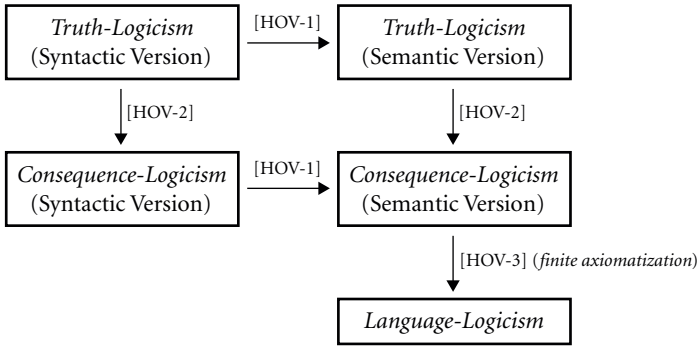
Truth-Logicism
(Syntactic Version)

[HOV-1]

Truth-Logicism
(Semantic Version)

[HOV-2]

[HOV-2]

Consequence-Logicism
(Syntactic Version)

[HOV-1]

Consequence-Logicism
(Semantic Version)

[HOV-3] (finite axiomatization)

Language-Logicism